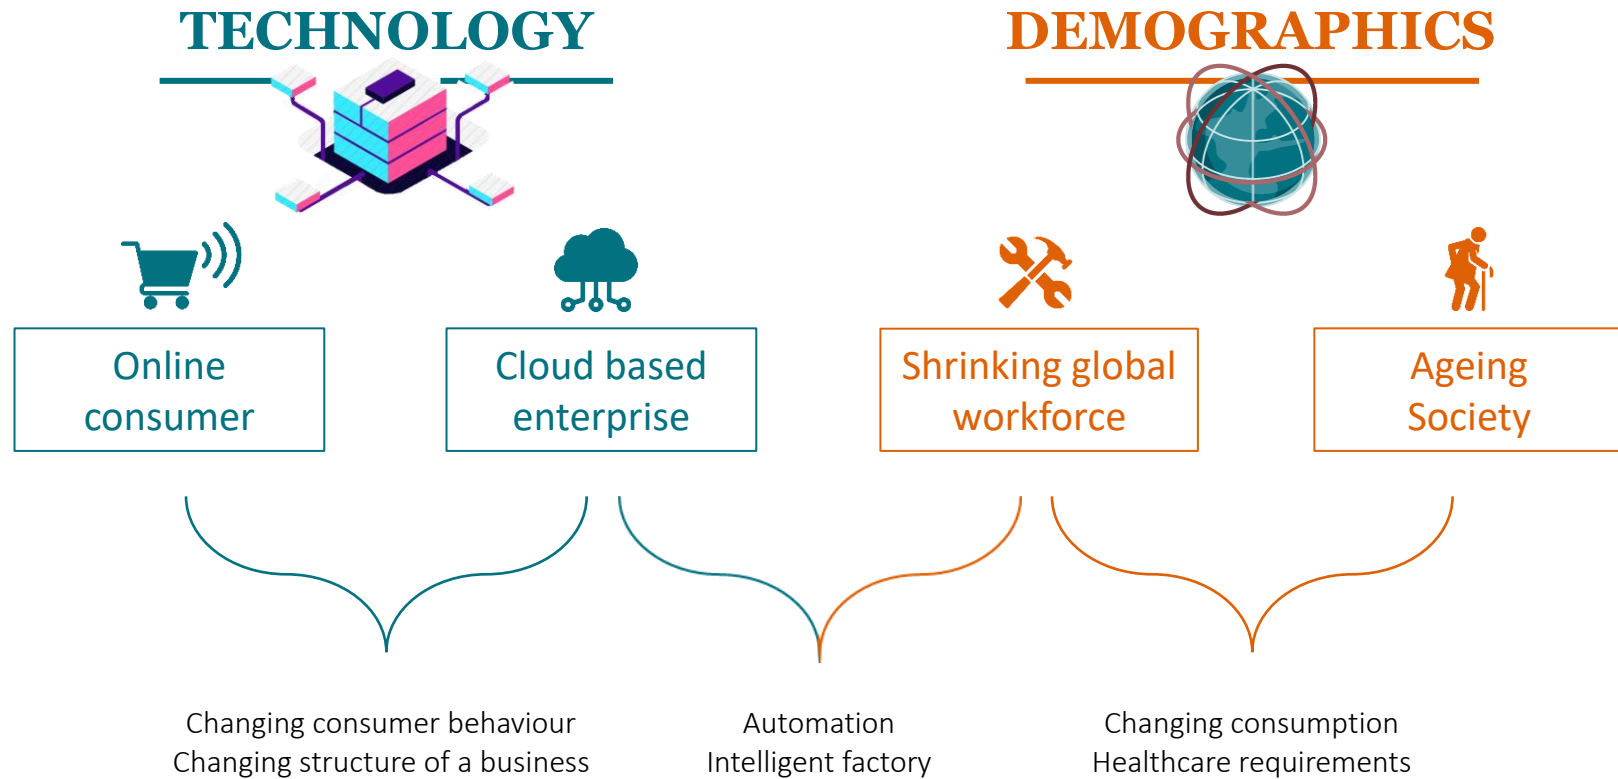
TECHNOLOGY

DEMOGRAPHICS

Online consumer

Cloud based enterprise

Shrinking global workforce

Ageing Society

Changing consumer behaviour
Changing structure of a business

Automation
Intelligent factory

Changing consumption
Healthcare requirements